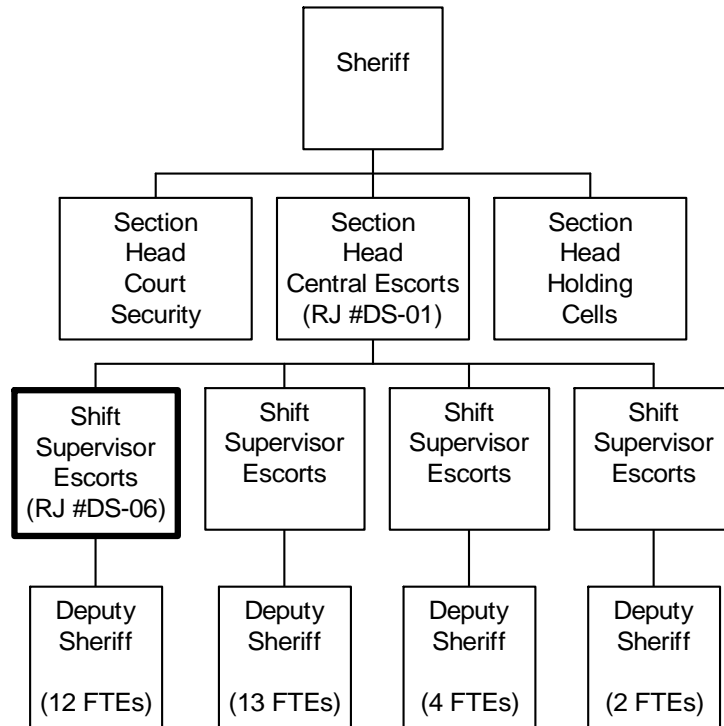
Sheriff

Section Head Court Security

Section Head Central Escorts (RJ #DS-01)

Section Head Holding Cells

Shift Supervisor Escorts (RJ #DS-06)

Shift Supervisor Escorts

Shift Supervisor Escorts

Shift Supervisor Escorts

Deputy Sheriff (12 FTEs)

Deputy Sheriff (13 FTEs)

Deputy Sheriff (4 FTEs)

Deputy Sheriff (2 FTEs)